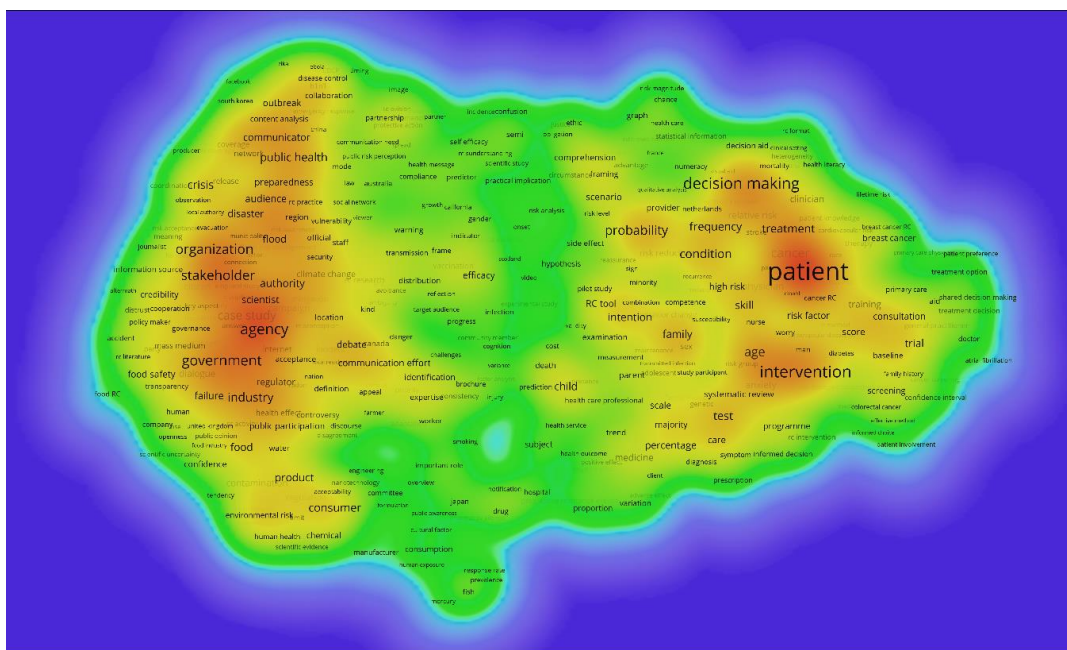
risk
stress
pricing
disease control
image
facebook
collaboration
south korea
outbreak
partnership
incidence
confusion
risk magnitude
chance
content analysis
ethic
graph
health care
communicator
self efficacy
semi
statistical information
producer
public health
public risk perception
health message
scientific study
comprehension
decision aid
numeracy
mortality
health literacy
crisis
preparedness
law
australia
compliance
predictor
practical implication
framing
decision making
lifetime risk
observation
audience
social network
scenario
disaster
region
vulnerability
warning
gender
risk analysis
risk level
provider
netherlands
clinician
flood
official
staff
probability
frequency
treatment
breast cancer
organization
security
transmission
frame
onset
side effect
condition
journalist
stakeholder
climate change
efficacy
hypothesis
patient
treatment option
information source
authority
distribution
high risk
primary care
shared decision making
credibility
scientist
reflection
pilot study
minority
cancer RC
consultation
policy maker
case study
kind
location
target audience
RC tool
combination
competence
skill
risk factor
training
governance
agency
progress
infection
intention
nurse
treatment decision
accident
mass medium
debate
canada
danger
cognition
cost
examination
family
worry
score
trial
doctor
government
acceptance
communication effort
challenges
death
measurement
age
diabetes
baseline
atrial fibrillation
food safety
regulator
nation
definition
identification
brochure
child
parent
intervention
family history
transparency
industry
failure
appeal
expertise
inquiry
prediction
study participant
systematic review
screening
food RC
human
controversy
farmer
worker
health care professional
scale
confidence interval
company
public participation
discourse
test
colorectal cancer
united kingdom
public opinion
majority
programme
RC intervention
food
water
smoking
subject
health service
trend
care
patient involvement
confidence
percentage
medicine
diagnosis
symptom
informed decision
engineering
important role
health outcome
client
product
nanotechnology
overview
notification
hospital
prescription
committee
japan
consumer
drug
proportion
variation
environmental risk
public awareness
cultural factor
human health
chemical
scientific evidence
manufacturer
consumption
human exposure
response rate
prevalence
fish
mercury